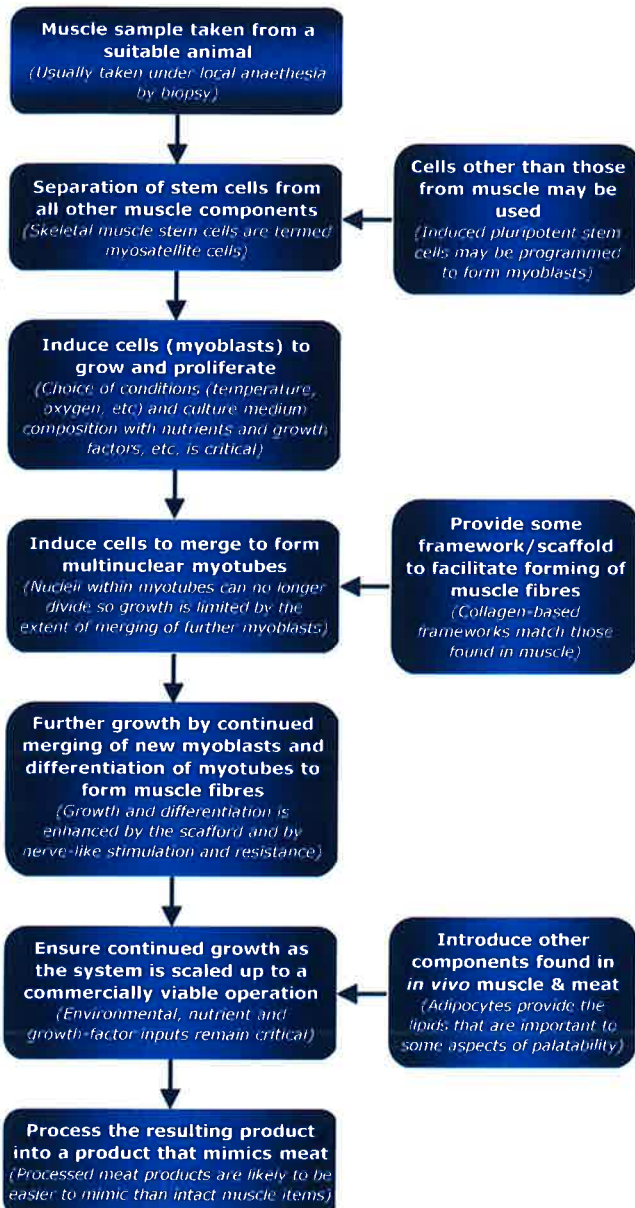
Muscle sample taken from a suitable animal
(Usually taken under local anaesthesia by biopsy)

Separation of stem cells from all other muscle components
(Skeletal muscle stem cells are termed myosatellite cells)

Cells other than those from muscle may be used
(Induced pluripotent stem cells may be programmed to form myoblasts)

Induce cells (myoblasts) to grow and proliferate
(Choice of conditions (temperature, oxygen, etc) and culture medium composition with nutrients and growth factors, etc, is critical)

Induce cells to merge to form multinuclear myotubes
(Nuclei within myotubes can no longer divide so growth is limited by the extent of merging of further myoblasts)

Provide some framework/scaffold to facilitate forming of muscle fibres
(Collagen-based frameworks match those found in muscle)

Further growth by continued merging of new myoblasts and differentiation of myotubes to form muscle fibres
(Growth and differentiation is enhanced by the scafford and by nerve-like stimulation and resistance)

Ensure continued growth as the system is scaled up to a commercially viable operation
(Environmental, nutrient and growth-factor inputs remain critical)

Introduce other components found in in vivo muscle & meat
(Adipocytes provide the lipids that are important to some aspects of palatability)

Process the resulting product into a product that mimics meat
(Processed meat products are likely to be easier to mimic than intact muscle items)